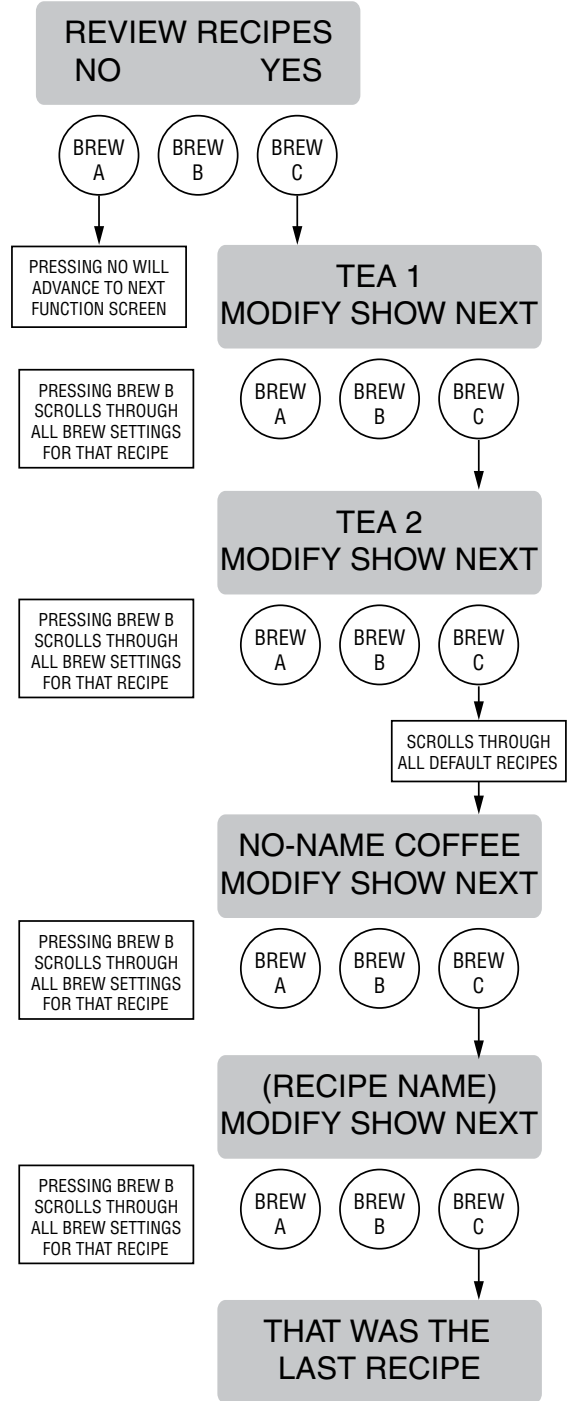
REVIEW RECIPES
NO YES

BREW A

BREW B

BREW C

PRESSING NO WILL ADVANCE TO NEXT FUNCTION SCREEN

TEA 1
MODIFY SHOW NEXT

PRESSING BREW B SCROLLS THROUGH ALL BREW SETTINGS FOR THAT RECIPE

BREW A

BREW B

BREW C

TEA 2
MODIFY SHOW NEXT

PRESSING BREW B SCROLLS THROUGH ALL BREW SETTINGS FOR THAT RECIPE

BREW A

BREW B

BREW C

SCROLLS THROUGH ALL DEFAULT RECIPES

NO-NAME COFFEE
MODIFY SHOW NEXT

PRESSING BREW B SCROLLS THROUGH ALL BREW SETTINGS FOR THAT RECIPE

BREW A

BREW B

BREW C

(RECIPE NAME)
MODIFY SHOW NEXT

PRESSING BREW B SCROLLS THROUGH ALL BREW SETTINGS FOR THAT RECIPE

BREW A

BREW B

BREW C

THAT WAS THE LAST RECIPE